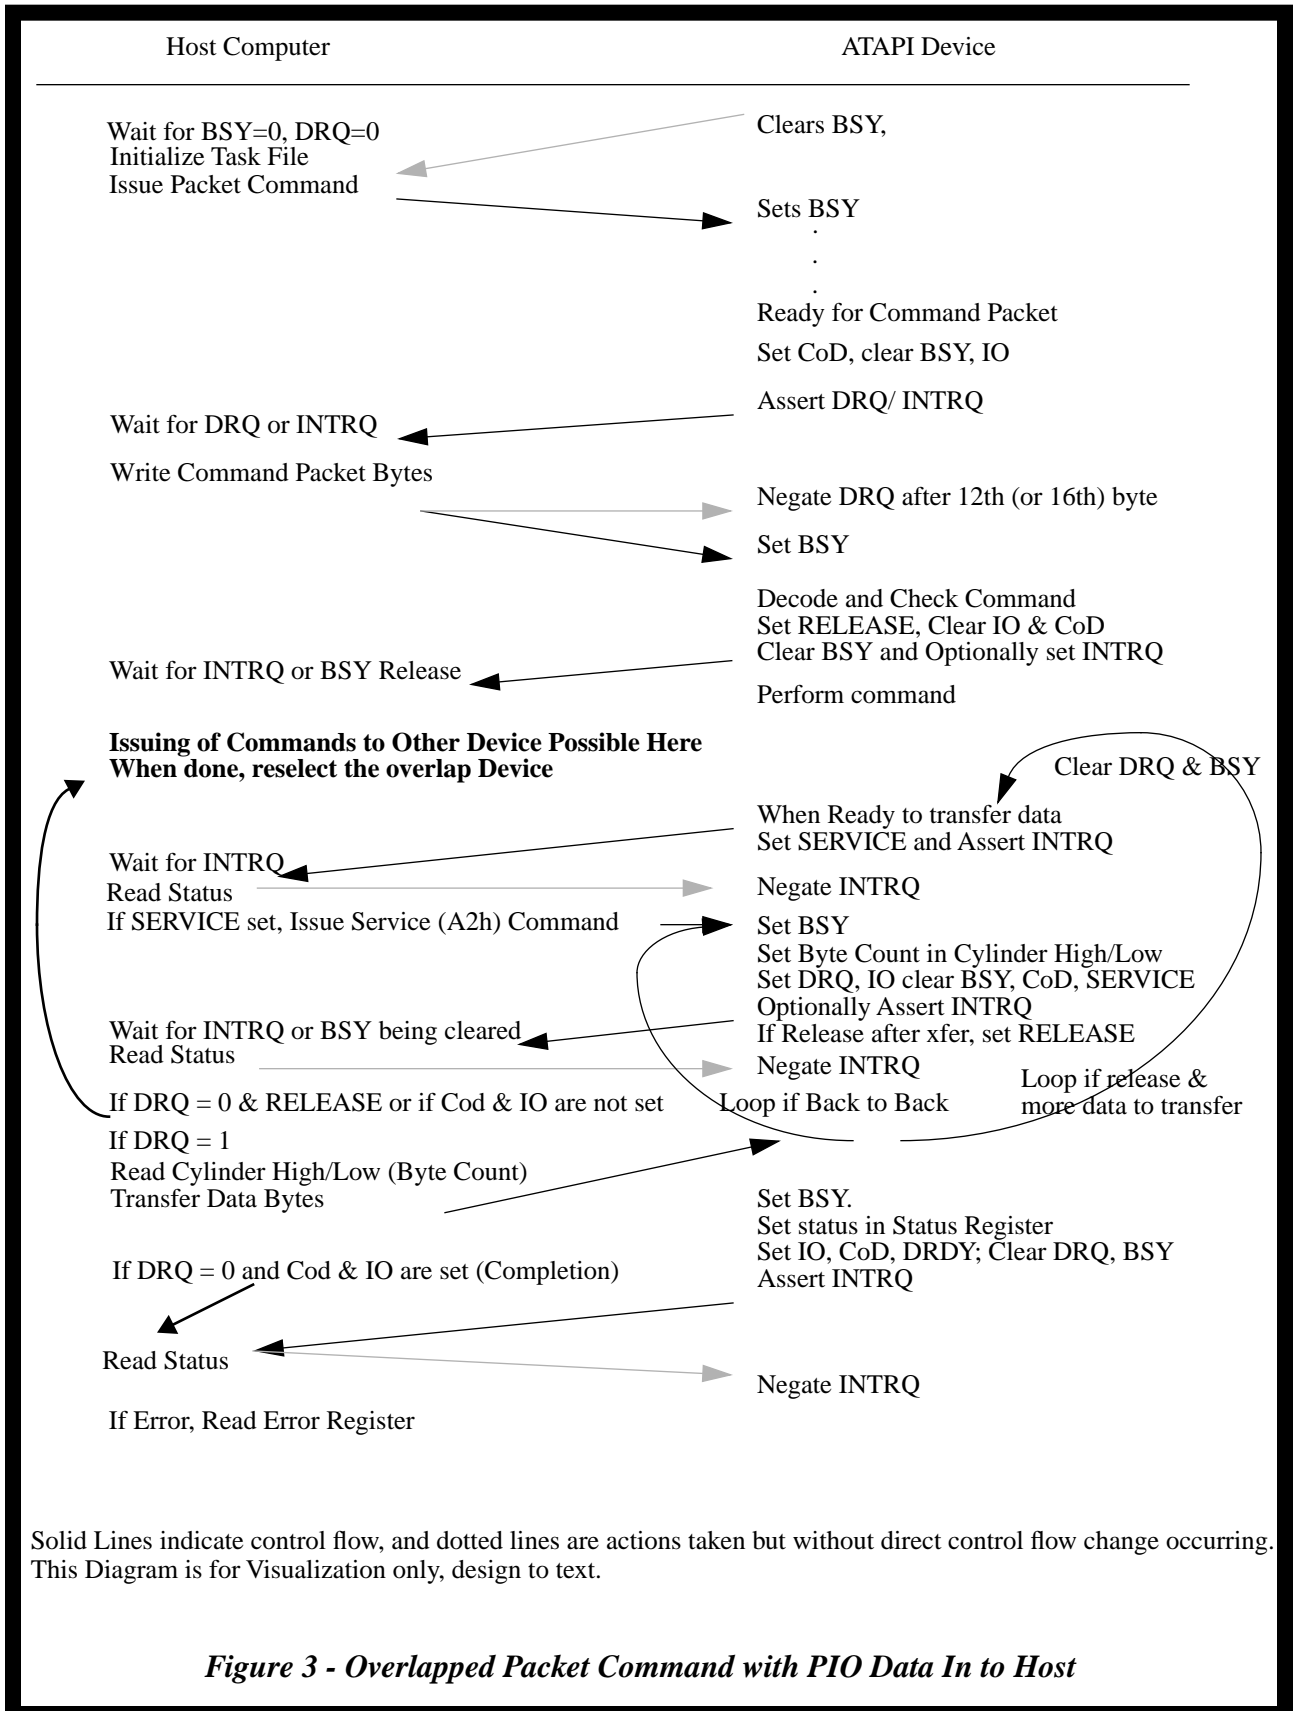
Host Computer

ATAPI Device

Wait for BSY=0, DRQ=0
Initialize Task File
Issue Packet Command

Clears BSY,

Sets BSY
.
.
.
Ready for Command Packet

Set CoD, clear BSY, IO

Assert DRQ/ INTRQ

Wait for DRQ or INTRQ

Write Command Packet Bytes

Negate DRQ after 12th (or 16th) byte

Set BSY

Decode and Check Command
Set RELEASE, Clear IO & CoD
Clear BSY and Optionally set INTRQ

Wait for INTRQ or BSY Release

Perform command

**Issuing of Commands to Other Device Possible Here**
**When done, reselect the overlap Device**

Clear DRQ & BSY

When Ready to transfer data
Set SERVICE and Assert INTRQ

Wait for INTRQ
Read Status
If SERVICE set, Issue Service (A2h) Command

Negate INTRQ

Set BSY
Set Byte Count in Cylinder High/Low
Set DRQ, IO clear BSY, CoD, SERVICE
Optionally Assert INTRQ
If Release after xfer, set RELEASE

Wait for INTRQ or BSY being cleared
Read Status

Negate INTRQ

Loop if release & more data to transfer

If DRQ = 0 & RELEASE or if Cod & IO are not set

Loop if Back to Back

If DRQ = 1
Read Cylinder High/Low (Byte Count)
Transfer Data Bytes

Set BSY.
Set status in Status Register
Set IO, CoD, DRDY; Clear DRQ, BSY
Assert INTRQ

If DRQ = 0 and Cod & IO are set (Completion)

Read Status

Negate INTRQ

If Error, Read Error Register

Solid Lines indicate control flow, and dotted lines are actions taken but without direct control flow change occurring. This Diagram is for Visualization only, design to text.

*Figure 3 - Overlapped Packet Command with PIO Data In to Host*